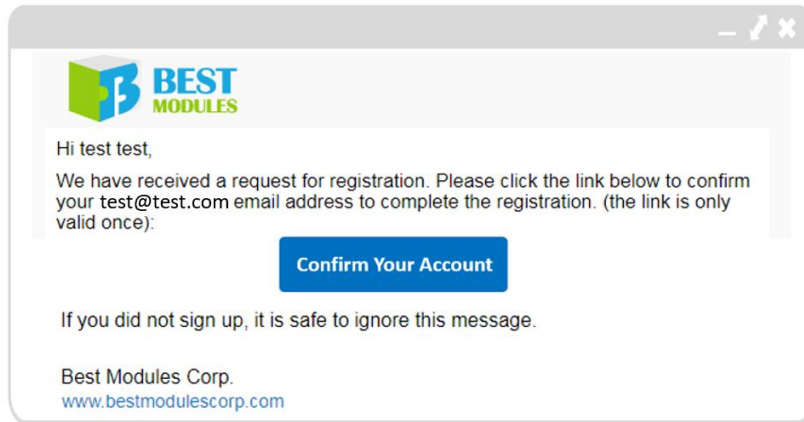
BEST
MODULES

Hi test test,

We have received a request for registration. Please click the link below to confirm your test@test.com email address to complete the registration. (the link is only valid once):

Confirm Your Account

If you did not sign up, it is safe to ignore this message.

Best Modules Corp.
www.bestmodulescorp.com